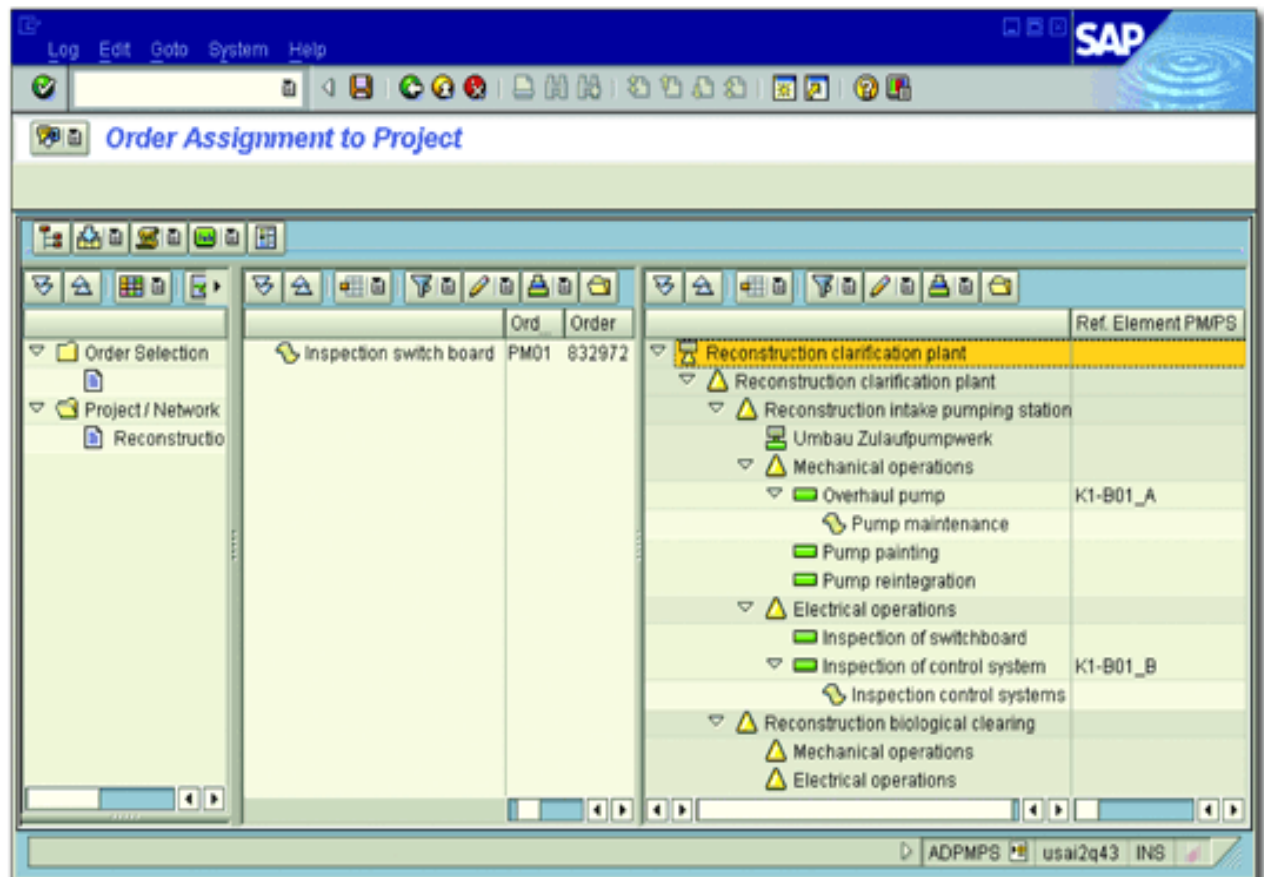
Log Edit Goto System Help

SAP

Order Assignment to Project

Order Selection

Project / Network

Reconstructio

| | Ord_ | Order |
|---|---|---|
| Inspection switch board | PM01 | 832972 |

| | Ref. Element PM/PS |
|---|---|
| Reconstruction clarification plant | |
| Reconstruction clarification plant | |
| Reconstruction intake pumping station | |
| Umbau Zulaufpumpwerk | |
| Mechanical operations | |
| Overhaul pump | K1-B01_A |
| Pump maintenance | |
| Pump painting | |
| Pump reintegration | |
| Electrical operations | |
| Inspection of switchboard | |
| Inspection of control system | K1-B01_B |
| Inspection control systems | |
| Reconstruction biological clearing | |
| Mechanical operations | |
| Electrical operations | |

ADPMPS usai2q43 INS